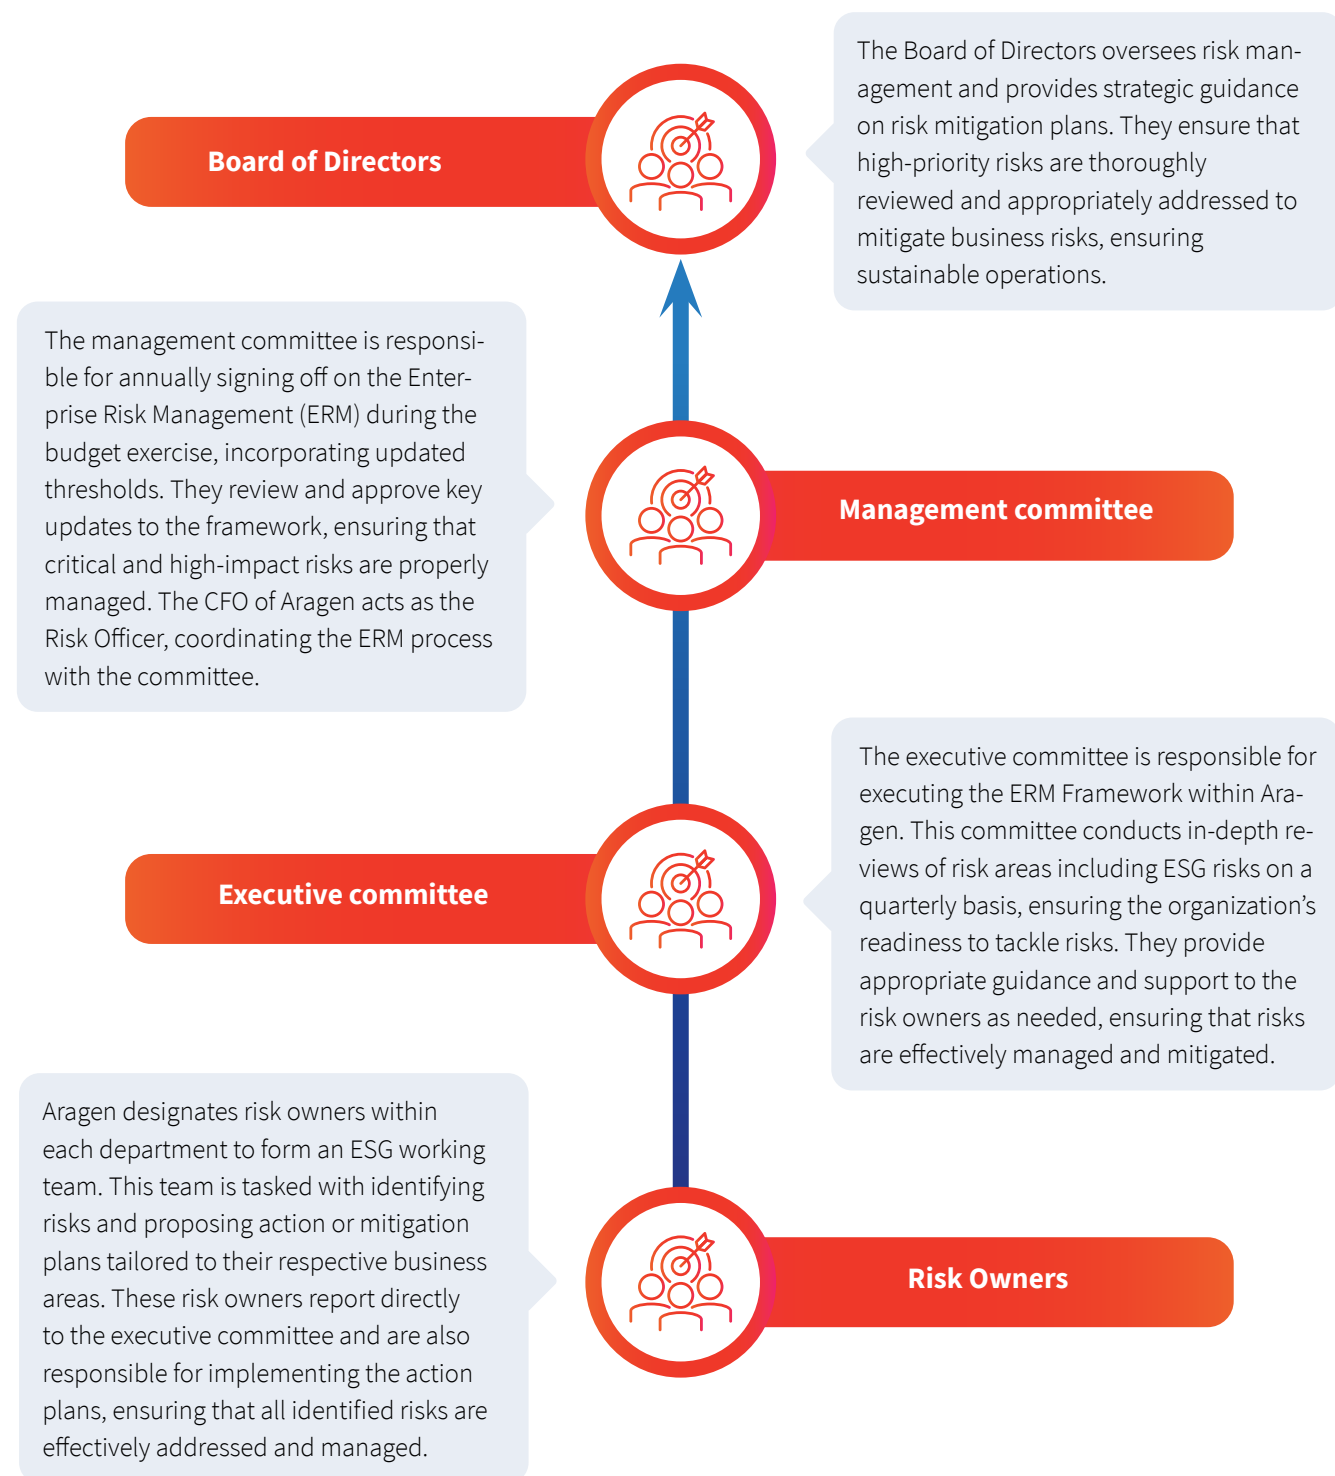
Board of Directors

The Board of Directors oversees risk management and provides strategic guidance on risk mitigation plans. They ensure that high-priority risks are thoroughly reviewed and appropriately addressed to mitigate business risks, ensuring sustainable operations.

The management committee is responsible for annually signing off on the Enterprise Risk Management (ERM) during the budget exercise, incorporating updated thresholds. They review and approve key updates to the framework, ensuring that critical and high-impact risks are properly managed. The CFO of Aragen acts as the Risk Officer, coordinating the ERM process with the committee.

Management committee

Executive committee

The executive committee is responsible for executing the ERM Framework within Aragen. This committee conducts in-depth reviews of risk areas including ESG risks on a quarterly basis, ensuring the organization's readiness to tackle risks. They provide appropriate guidance and support to the risk owners as needed, ensuring that risks are effectively managed and mitigated.

Aragen designates risk owners within each department to form an ESG working team. This team is tasked with identifying risks and proposing action or mitigation plans tailored to their respective business areas. These risk owners report directly to the executive committee and are also responsible for implementing the action plans, ensuring that all identified risks are effectively addressed and managed.

Risk Owners